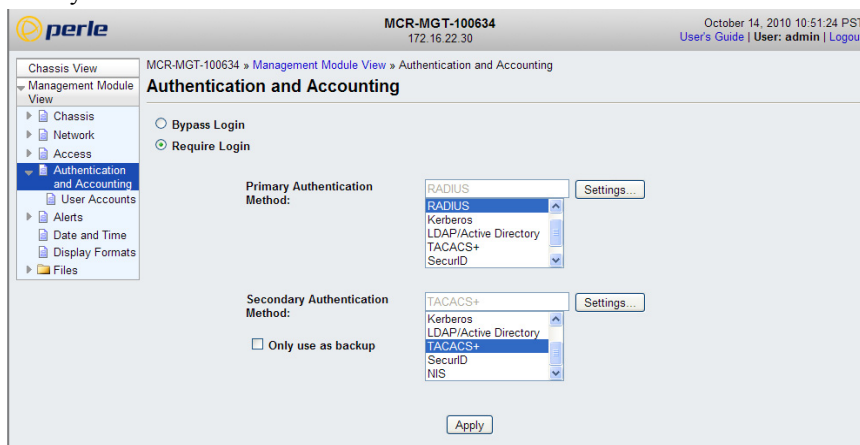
perle

MCR-MGT-100634
172.16.22.30

October 14, 2010 10:51:24 PST
User's Guide | User: admin | Logout

Chassis View
Management Module View
Chassis
Network
Access
Authentication and Accounting
User Accounts
Alerts
Date and Time
Display Formats
Files

MCR-MGT-100634 » Management Module View » Authentication and Accounting

Authentication and Accounting

Bypass Login
Require Login

Primary Authentication Method:
RADIUS
Settings...
RADIUS
Kerberos
LDAP/Active Directory
TACACS+
SecurID

Secondary Authentication Method:
TACACS+
Settings...
Kerberos
LDAP/Active Directory
TACACS+
SecurID
NIS

Only use as backup

Apply